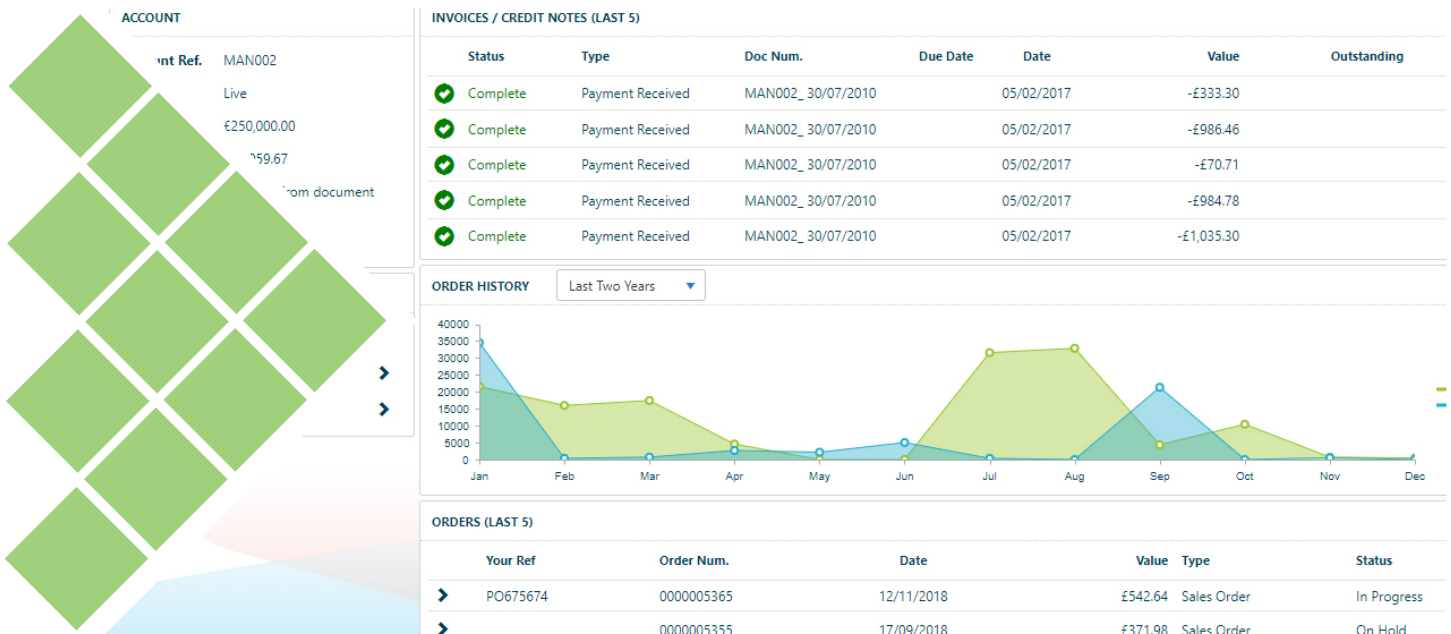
ACCOUNT

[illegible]nt Ref. MAN002

Live

£250,000.00

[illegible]059.67

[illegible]rom document

INVOICES / CREDIT NOTES (LAST 5)

| Status | Type | Doc Num. | Due Date | Date | Value | Outstanding |
|---|---|---|---|---|---|---|
| Complete | Payment Received | MAN002_ 30/07/2010 | | 05/02/2017 | -£333.30 | |
| Complete | Payment Received | MAN002_ 30/07/2010 | | 05/02/2017 | -£986.46 | |
| Complete | Payment Received | MAN002_ 30/07/2010 | | 05/02/2017 | -£70.71 | |
| Complete | Payment Received | MAN002_ 30/07/2010 | | 05/02/2017 | -£984.78 | |
| Complete | Payment Received | MAN002_ 30/07/2010 | | 05/02/2017 | -£1,035.30 | |

ORDER HISTORY Last Two Years

40000
35000
30000
25000
20000
15000
10000
5000
0

Jan Feb Mar Apr May Jun Jul Aug Sep Oct Nov Dec

ORDERS (LAST 5)

| Your Ref | Order Num. | Date | Value | Type | Status |
|---|---|---|---|---|---|
| PO675674 | 0000005365 | 12/11/2018 | £542.64 | Sales Order | In Progress |
| | 0000005355 | 17/09/2018 | £371.98 | Sales Order | On Hold |